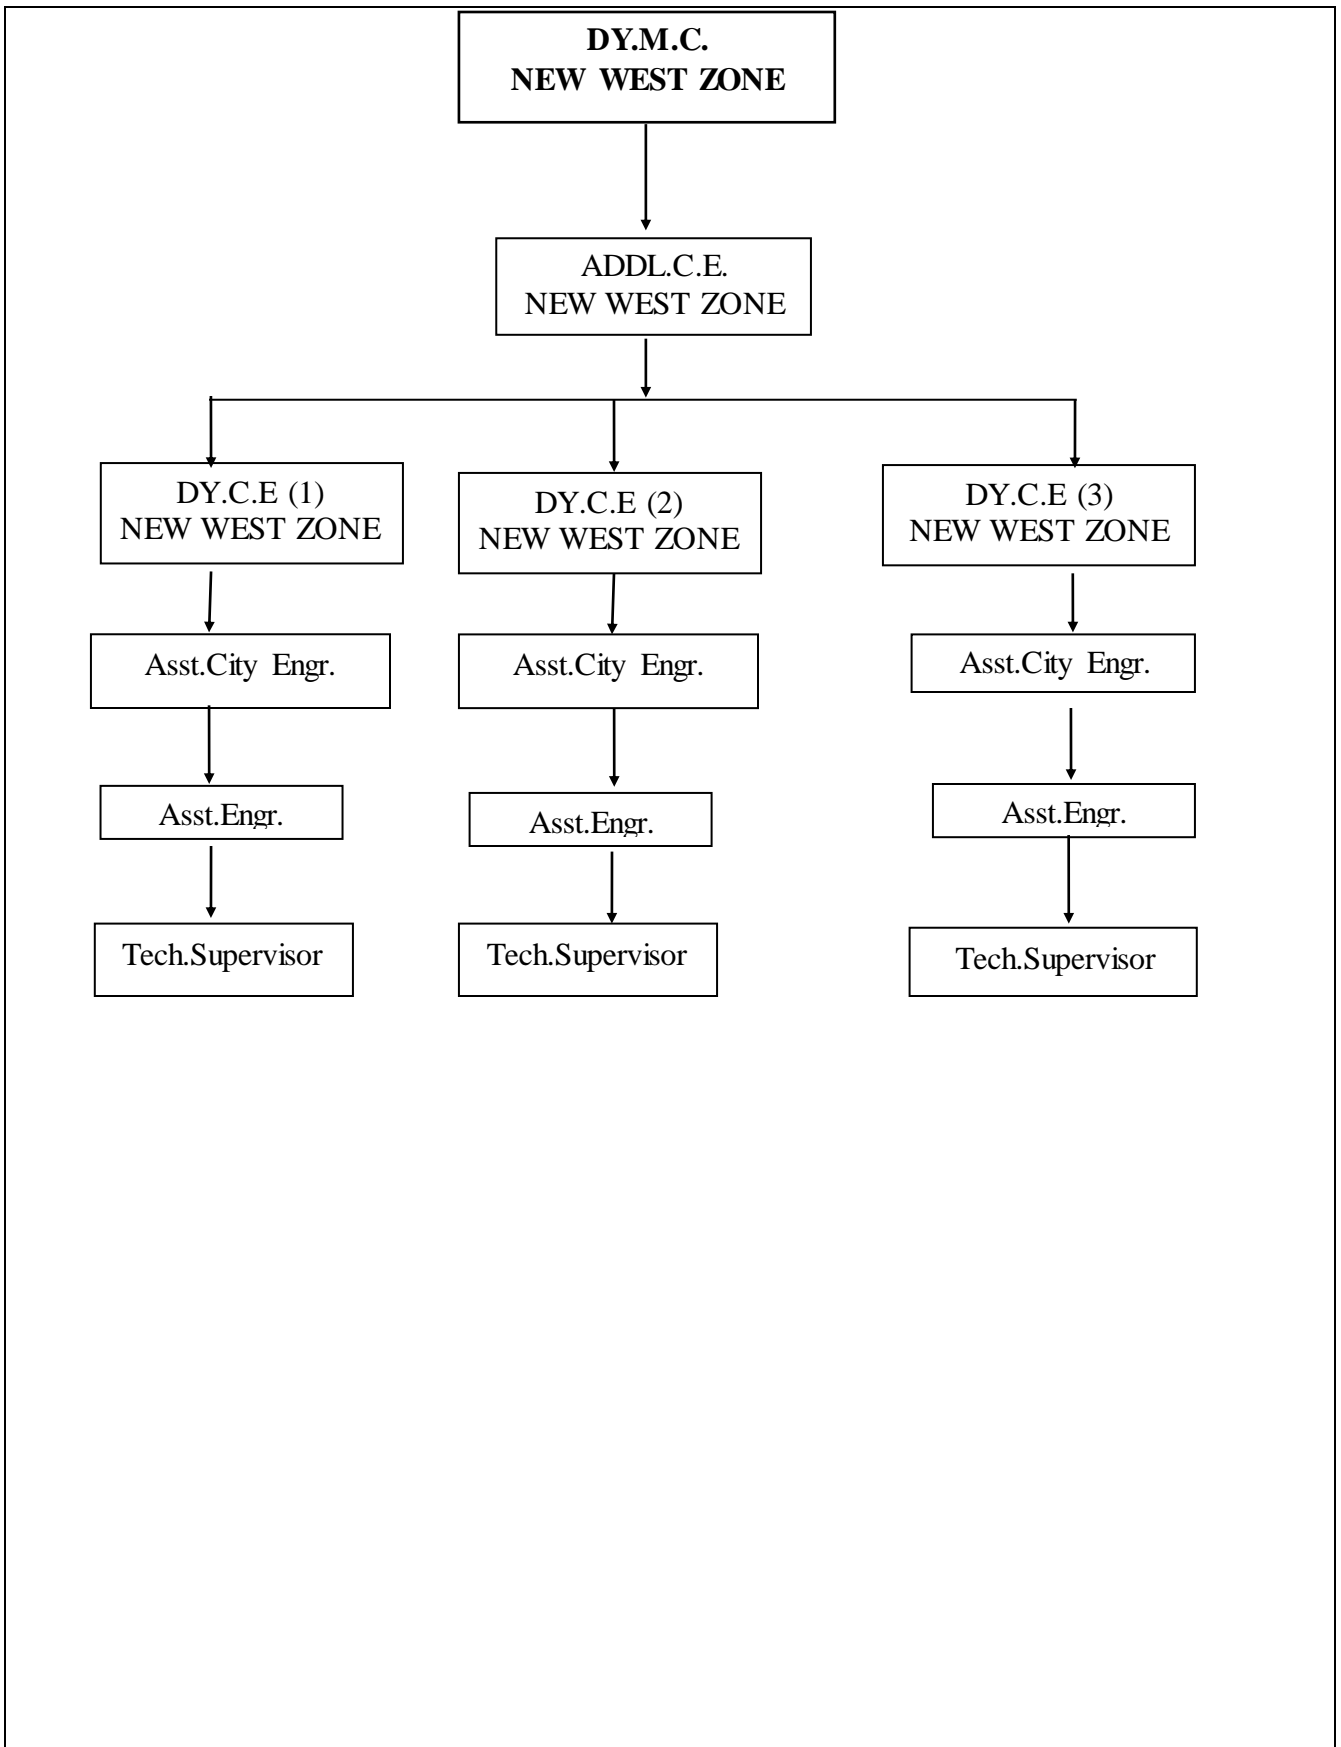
DY.M.C.
NEW WEST ZONE

ADDL.C.E.
NEW WEST ZONE

DY.C.E (1)
NEW WEST ZONE

Asst.City Engr.

Asst.Engr.

Tech.Supervisor

DY.C.E (2)
NEW WEST ZONE

Asst.City Engr.

Asst.Engr.

Tech.Supervisor

DY.C.E (3)
NEW WEST ZONE

Asst.City Engr.

Asst.Engr.

Tech.Supervisor